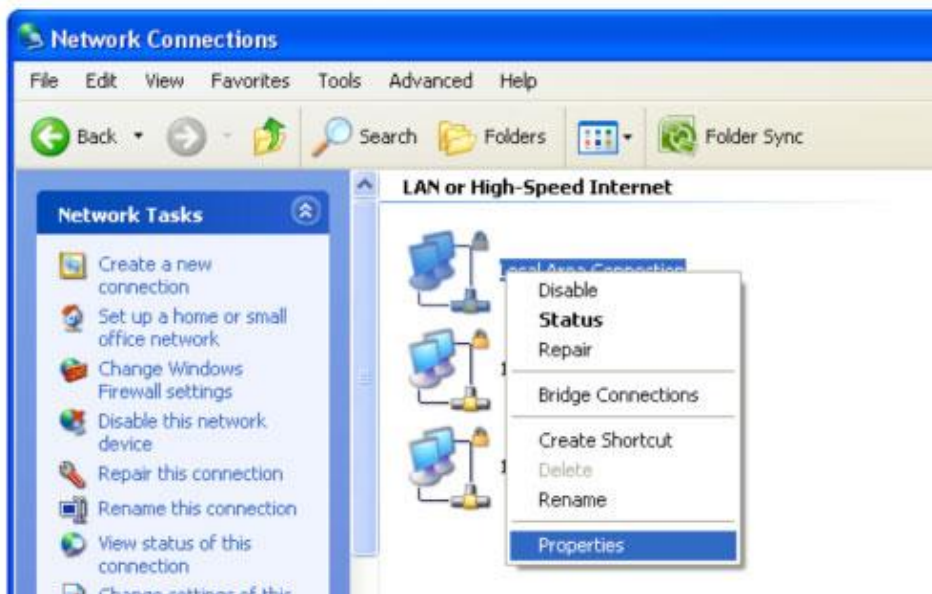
Network Connections

File Edit View Favorites Tools Advanced Help

Back Search Folders Folder Sync

Network Tasks

Create a new connection

Set up a home or small office network

Change Windows Firewall settings

Disable this network device

Repair this connection

Rename this connection

View status of this connection

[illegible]

LAN or High-Speed Internet

Local Area Connection

1

1

Disable
Status
Repair
Bridge Connections
Create Shortcut
Delete
Rename
Properties